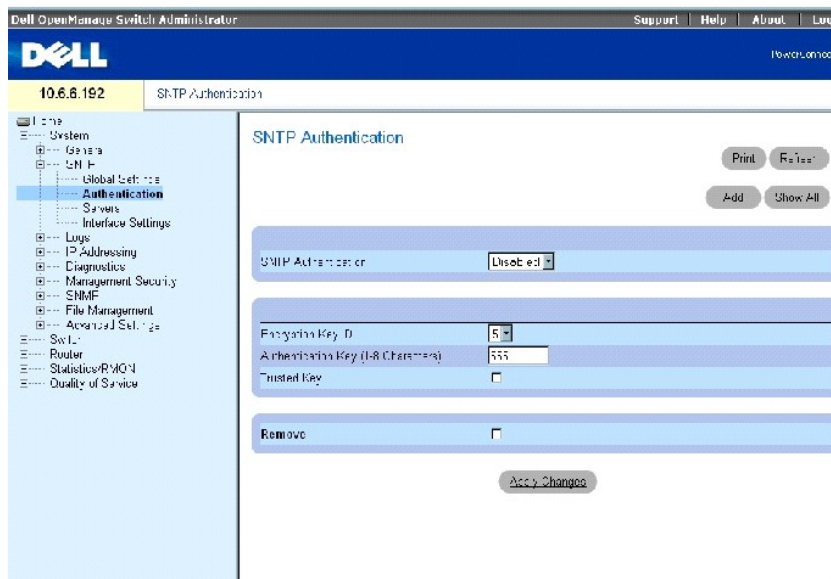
Dell OpenManage Switch Administrator

Support | Help | About | Log

DELL

PowerConnect

10.6.6.192

SNTP Authentication

Home
System
General
SNTP
Global Settings
Authentication
Servers
Interface Settings
Logs
IP Addressing
Diagnostics
Management Security
SNMP
File Management
Advanced Settings
Switch
Router
Statistics/RMON
Quality of Service

SNTP Authentication

Print
Refresh

Add
Show All

SNTP Authentication
Disabled

Encryption Key ID
5
Authentication Key (1-8 Characters)
555
Trusted Key

Remove

Apply Changes